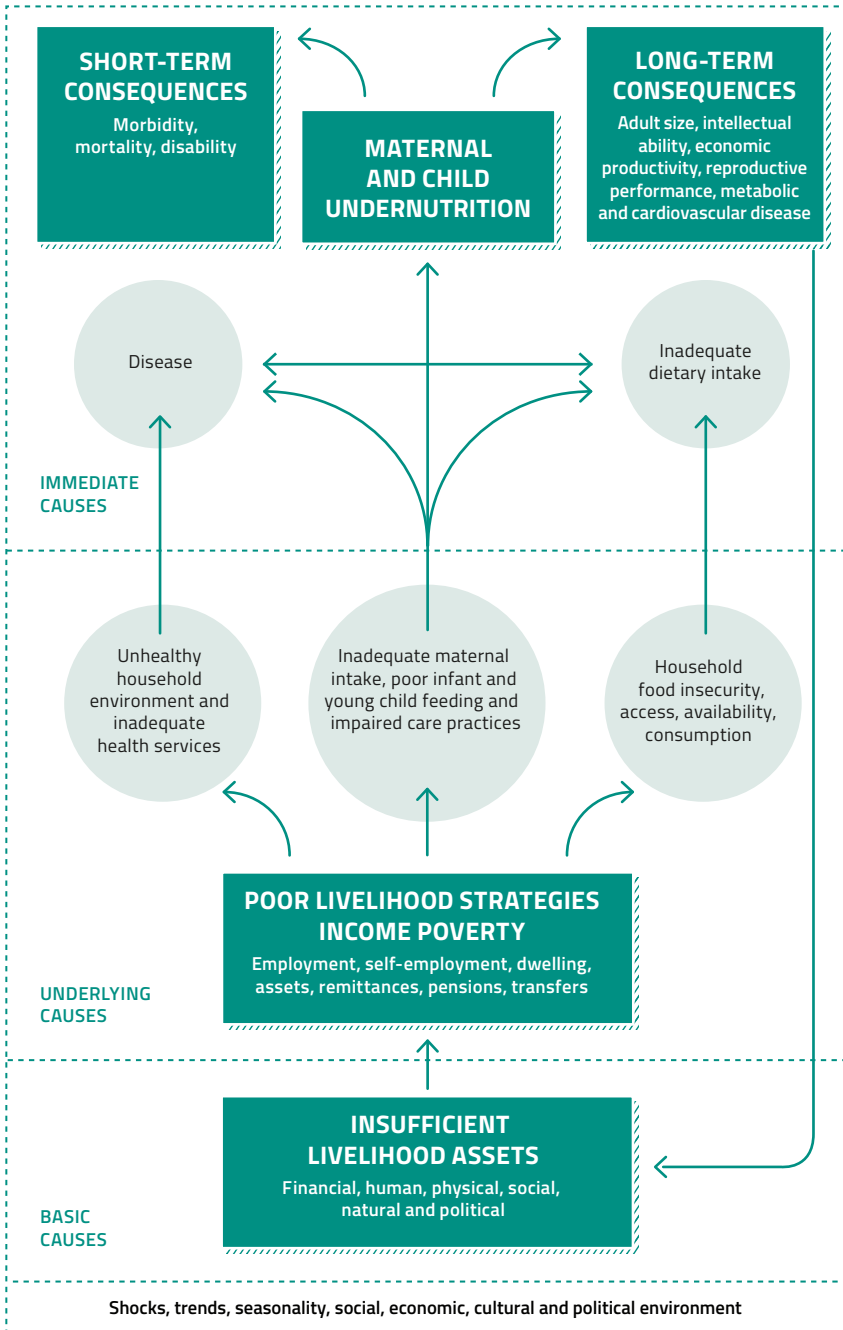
SHORT-TERM CONSEQUENCES
Morbidity, mortality, disability

MATERNAL AND CHILD UNDERNUTRITION

LONG-TERM CONSEQUENCES
Adult size, intellectual ability, economic productivity, reproductive performance, metabolic and cardiovascular disease

Disease

Inadequate dietary intake

IMMEDIATE CAUSES

Unhealthy household environment and inadequate health services

Inadequate maternal intake, poor infant and young child feeding and impaired care practices

Household food insecurity, access, availability, consumption

POOR LIVELIHOOD STRATEGIES INCOME POVERTY
Employment, self-employment, dwelling, assets, remittances, pensions, transfers

UNDERLYING CAUSES

INSUFFICIENT LIVELIHOOD ASSETS
Financial, human, physical, social, natural and political

BASIC CAUSES

Shocks, trends, seasonality, social, economic, cultural and political environment